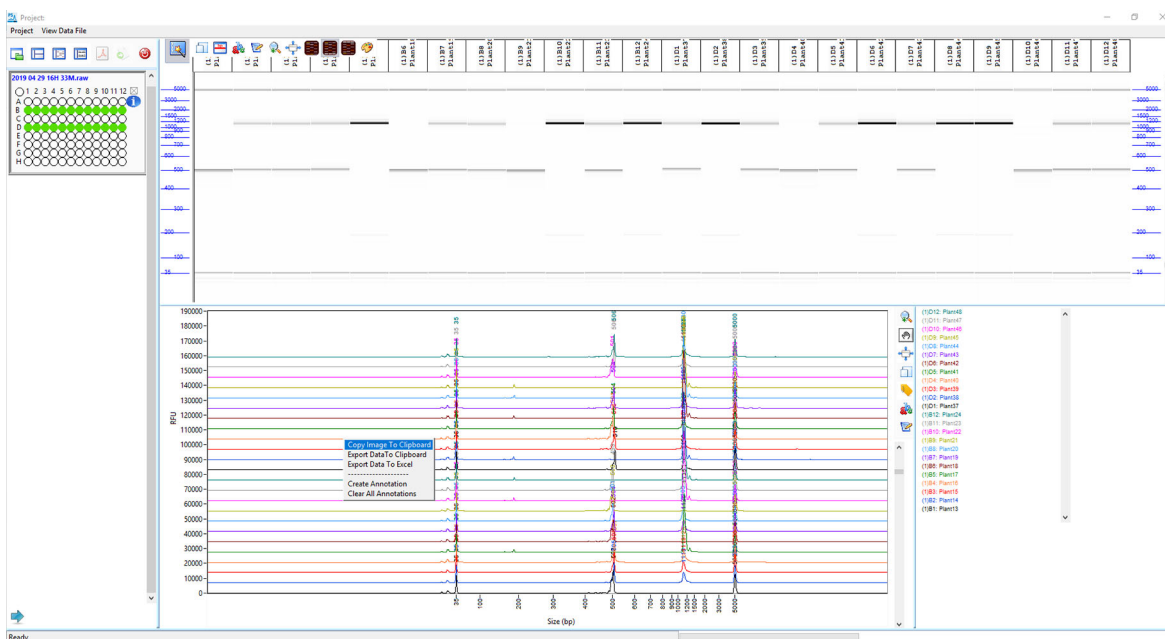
Project:
Project View Data File

2019 04 29 16H 33M.raw
1 2 3 4 5 6 7 8 9 10 11 12
A
B
C
D
E
F
G
H

(1)B6 Plant1
(1)B7 Plant1
(1)B8 Plant2
(1)B9 Plant2
(1)B10 Plant2
(1)B11 Plant2
(1)B12 Plant2
(1)D1 Plant3
(1)D2 Plant3
(1)D3 Plant3
(1)D4 Plant4
(1)D5 Plant4
(1)D6 Plant4
(1)D7 Plant4
(1)D8 Plant4
(1)D9 Plant4
(1)D10 Plant4
(1)D11 Plant4
(1)D12 Plant4

5000
3000
2000
1500
1200
1000
900
800
700
600
500
400
300
200
100
35

190000
180000
170000
160000
150000
140000
130000
120000
110000
100000
90000
80000
70000
60000
50000
40000
30000
20000
10000
0
RFU

Copy Image To Clipboard
Export DataTo Clipboard
Export Data To Excel
--------------------
Create Annotation
Clear All Annotations

35 100 200 300 400 500 600 700 800 900 1000 1200 1500 2000 3000 5000
Size (bp)

(1)D12: Plant48
(1)D11: Plant47
(1)D10: Plant46
(1)D9: Plant45
(1)C9: Plant44
(1)D7: Plant43
(1)D6: Plant42
(1)D5: Plant41
(1)D4: Plant40
(1)D3: Plant39
(1)D2: Plant38
(1)D1: Plant37
(1)B12: Plant24
(1)B11: Plant23
(1)B10: Plant22
(1)B9: Plant21
(1)B8: Plant20
(1)B7: Plant19
(1)B6: Plant18
(1)B5: Plant17
(1)B4: Plant16
(1)B3: Plant15
(1)B2: Plant14
(1)B1: Plant13

Ready